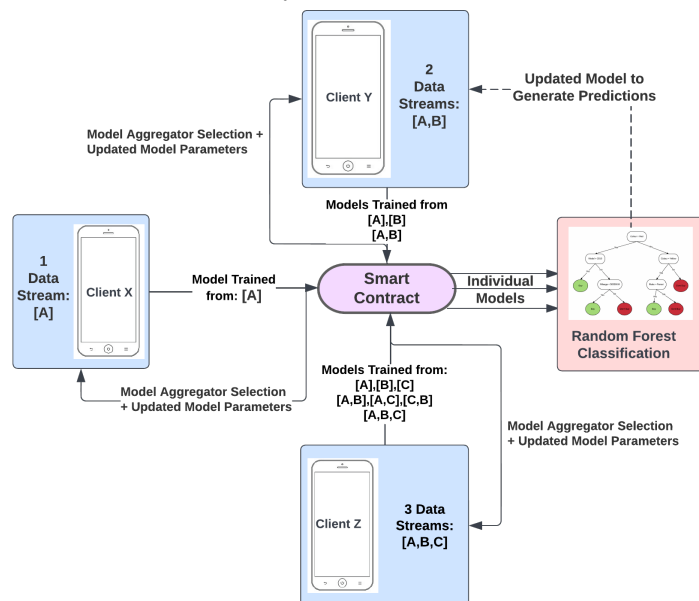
Client Y

2 Data Streams: [A,B]

Updated Model to Generate Predictions

Model Aggregator Selection + Updated Model Parameters

Models Trained from [A],[B] [A,B]

1 Data Stream: [A]

Client X

Model Trained from: [A]

Smart Contract

Individual Models

Random Forest Classification

Model Aggregator Selection + Updated Model Parameters

Models Trained from: [A],[B],[C] [A,B],[A,C],[C,B] [A,B,C]

Model Aggregator Selection + Updated Model Parameters

Client Z

3 Data Streams: [A,B,C]